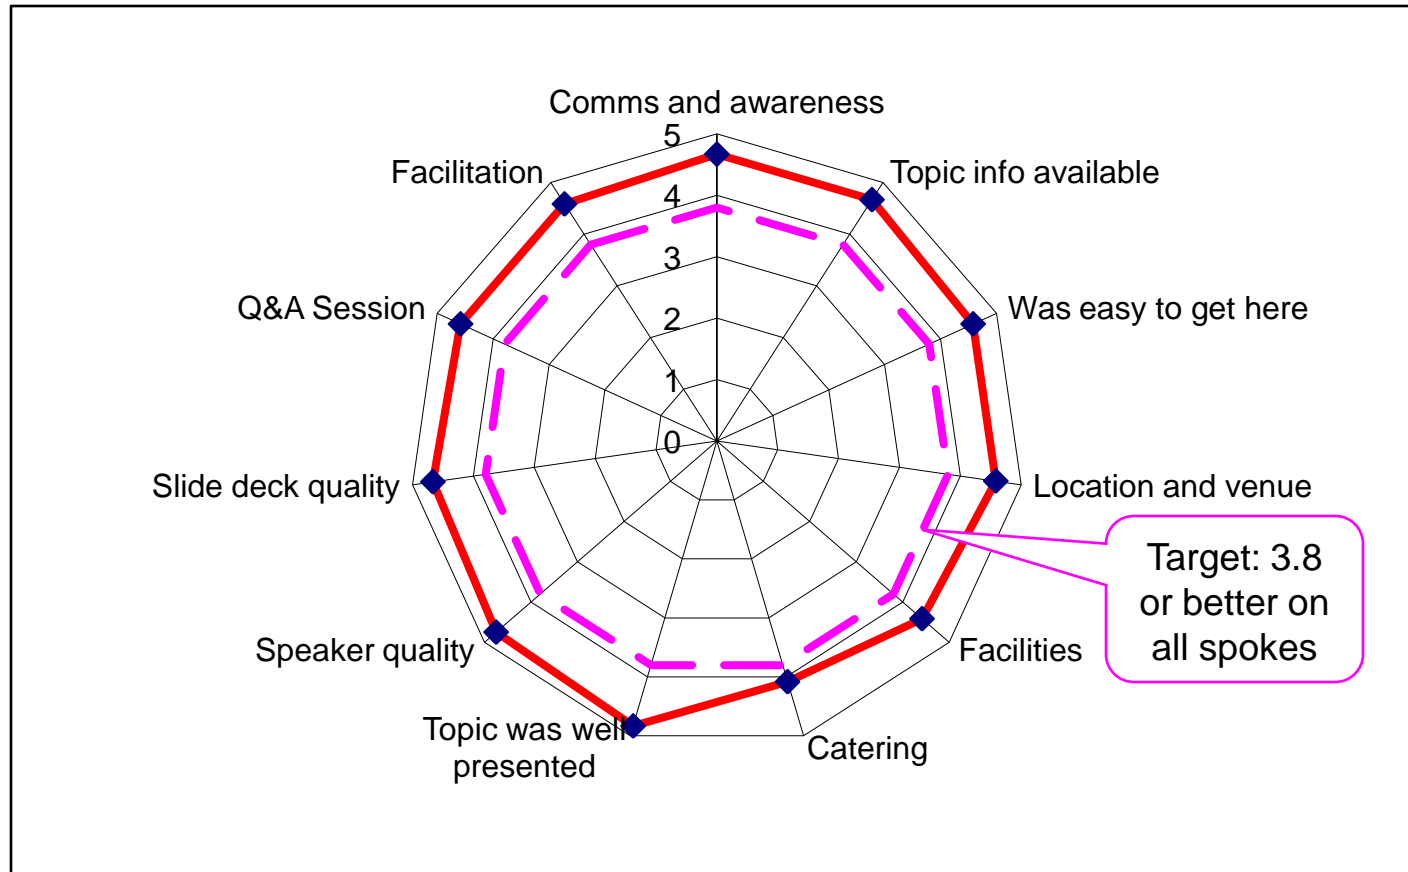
Comms and awareness
5
4
3
2
1
0
Topic info available
Was easy to get here
Location and venue
Facilities
Catering
Topic was well presented
Speaker quality
Slide deck quality
Q&A Session
Facilitation
Target: 3.8 or better on all spokes